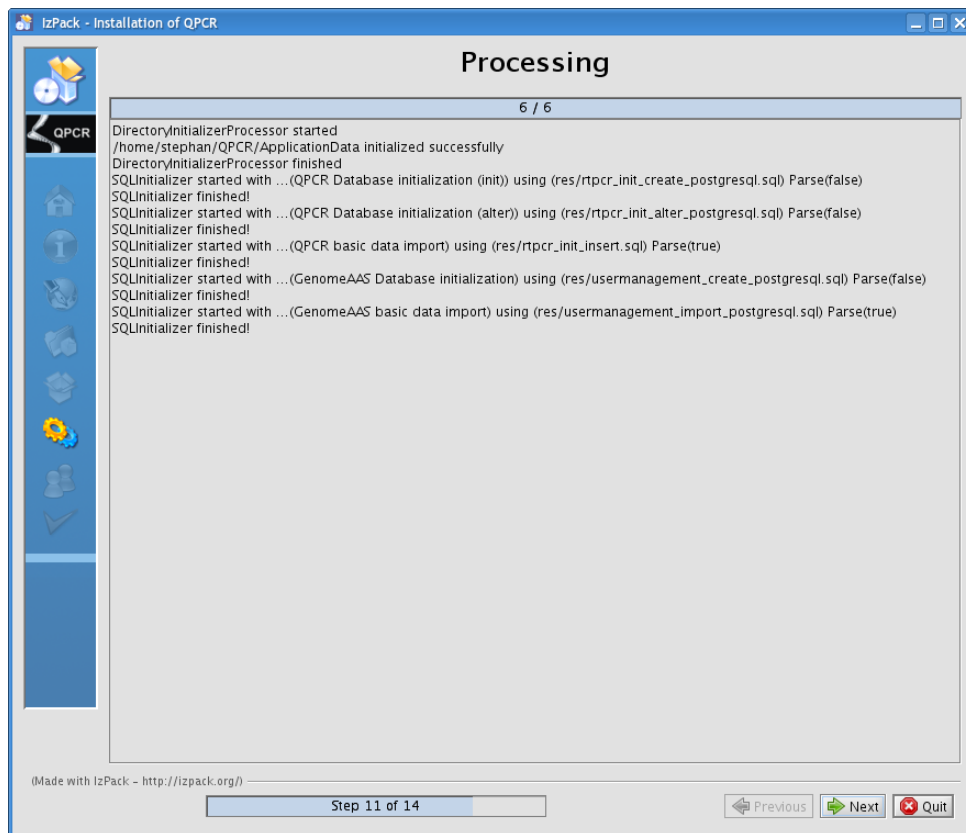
IzPack - Installation of QPCR

QPCR

Processing

6 / 6

DirectoryInitializerProcessor started
/home/stephan/QPCR/ApplicationData initialized successfully
DirectoryInitializerProcessor finished
SQLInitializer started with ...(QPCR Database initialization (init)) using (res/rtpcr_init_create_postgresql.sql) Parse(false)
SQLInitializer finished!
SQLInitializer started with ...(QPCR Database initialization (alter)) using (res/rtpcr_init_alter_postgresql.sql) Parse(false)
SQLInitializer finished!
SQLInitializer started with ...(QPCR basic data import) using (res/rtpcr_init_insert.sql) Parse(true)
SQLInitializer finished!
SQLInitializer started with ...(GenomeAAS Database initialization) using (res/usermanagement_create_postgresql.sql) Parse(false)
SQLInitializer finished!
SQLInitializer started with ...(GenomeAAS basic data import) using (res/usermanagement_import_postgresql.sql) Parse(true)
SQLInitializer finished!

(Made with IzPack - http://izpack.org/)

Step 11 of 14

Previous Next Quit